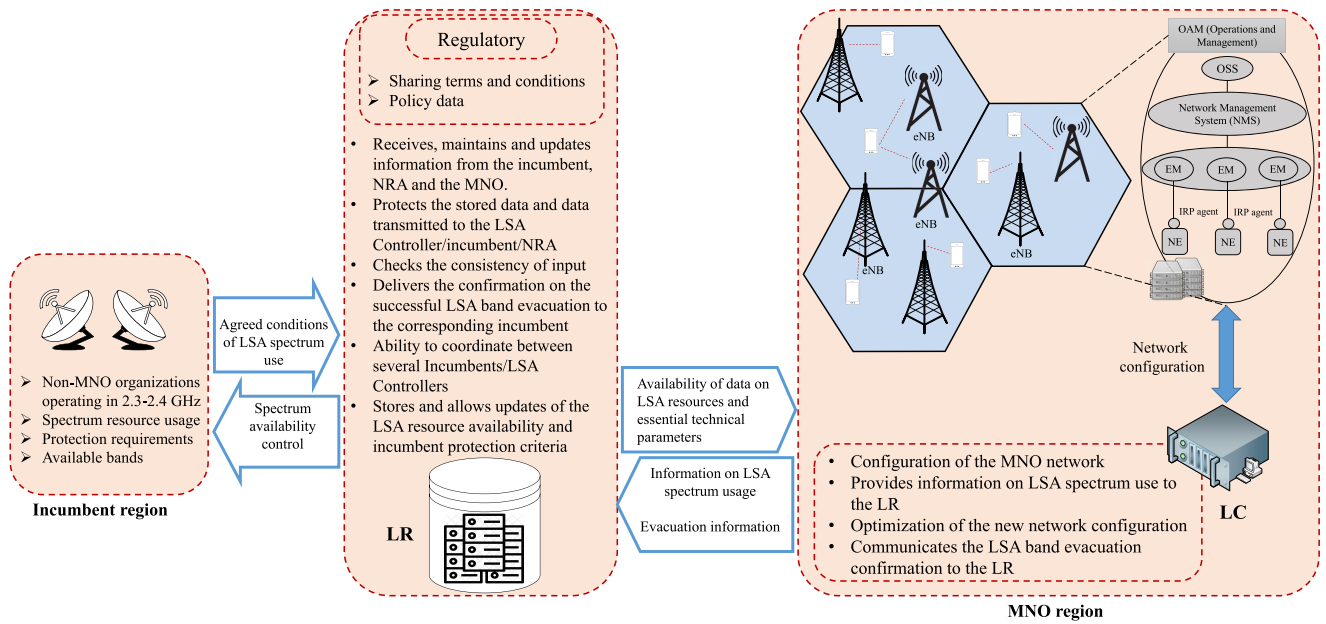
Non-MNO organizations operating in 2.3-2.4 GHz
Spectrum resource usage
Protection requirements
Available bands

Incumbent region

Agreed conditions of LSA spectrum use

Spectrum availability control

Regulatory

Sharing terms and conditions
Policy data

• Receives, maintains and updates information from the incumbent, NRA and the MNO.
• Protects the stored data and data transmitted to the LSA Controller/incumbent/NRA
• Checks the consistency of input
• Delivers the confirmation on the successful LSA band evacuation to the corresponding incumbent
• Ability to coordinate between several Incumbents/LSA Controllers
• Stores and allows updates of the LSA resource availability and incumbent protection criteria

LR

Availability of data on LSA resources and essential technical parameters

Information on LSA spectrum usage

Evacuation information

eNB
eNB
eNB
eNB
eNB

OAM (Operations and Management)
OSS
Network Management System (NMS)
EM
EM
EM
IRP agent
IRP agent
NE
NE
NE

Network configuration

• Configuration of the MNO network
• Provides information on LSA spectrum use to the LR
• Optimization of the new network configuration
• Communicates the LSA band evacuation confirmation to the LR

LC

MNO region